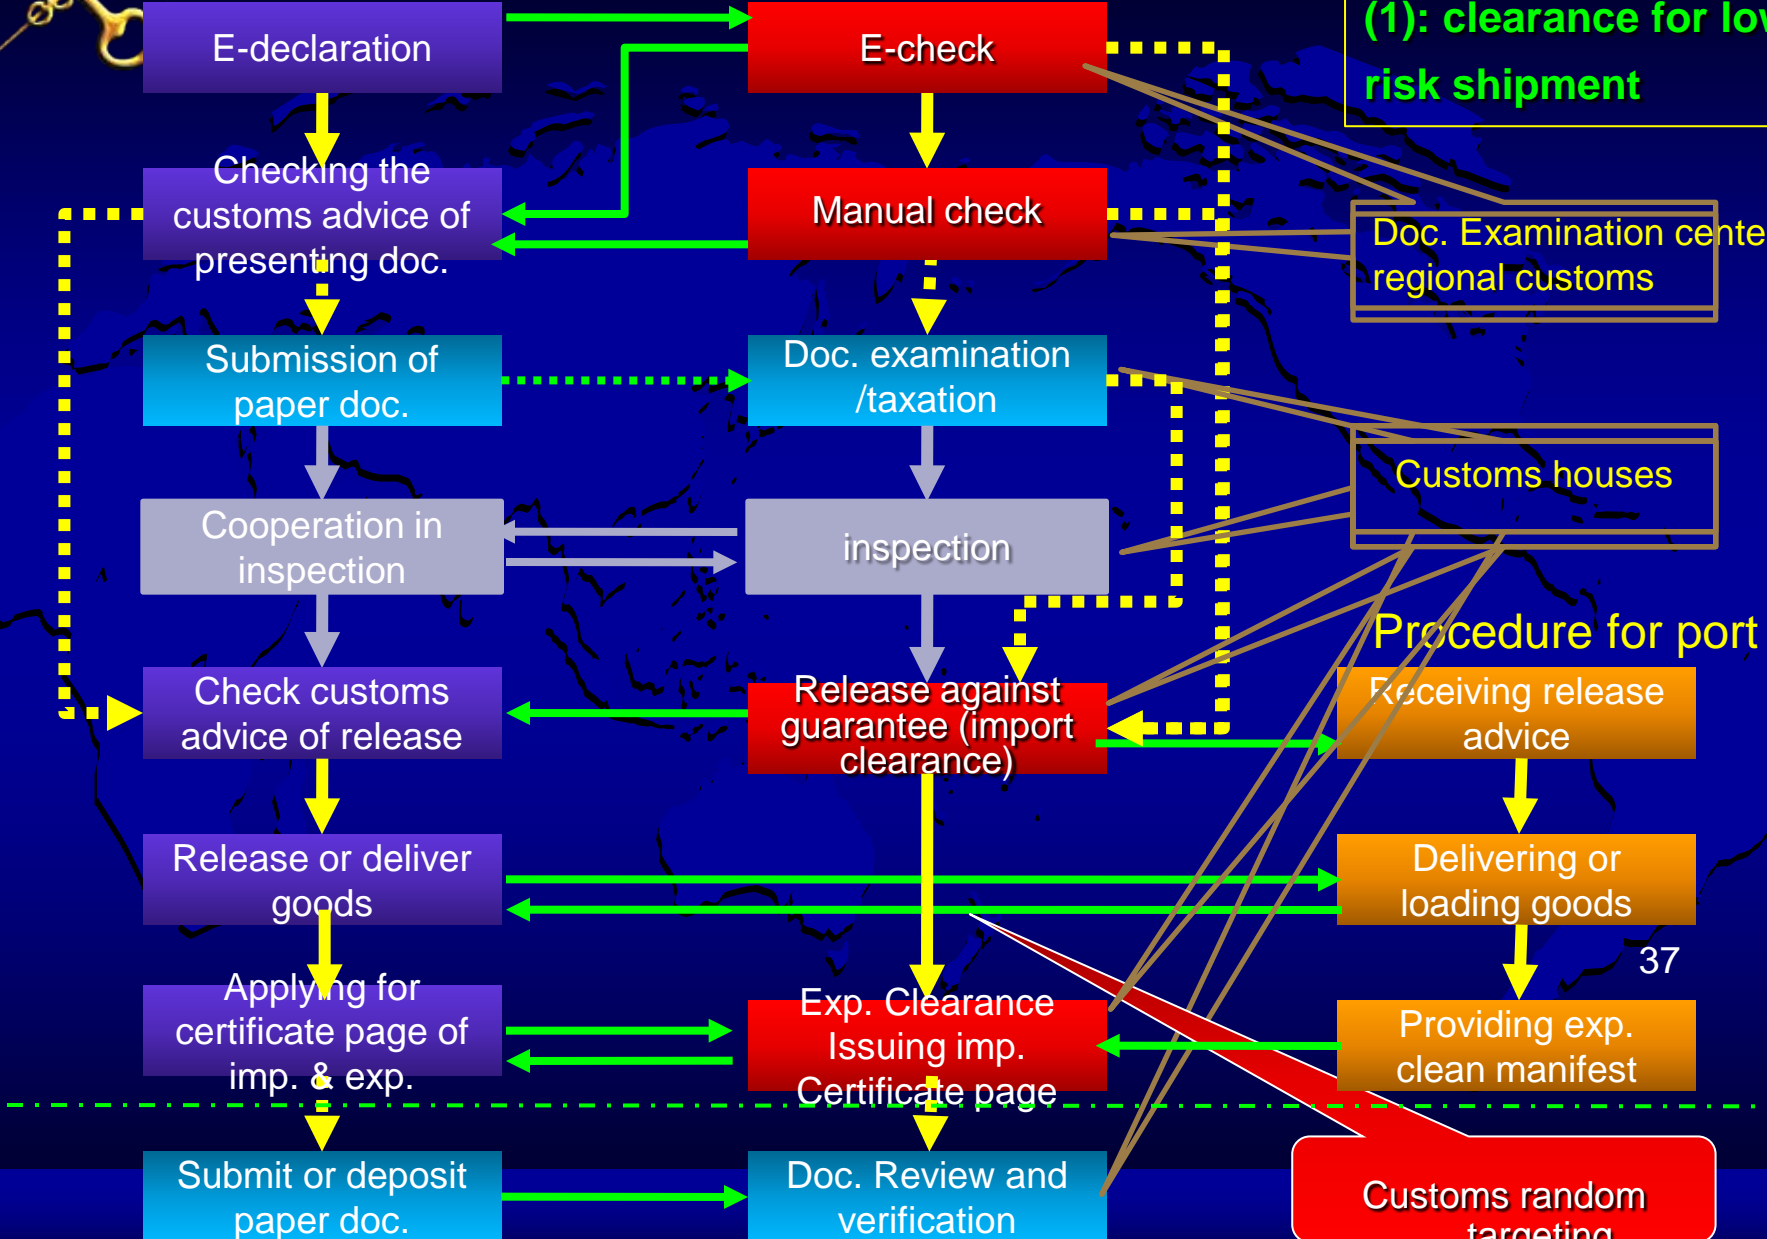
(1): clearance for lo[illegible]
risk shipment

E-declaration

E-check

Checking the customs advice of presenting doc.

Manual check

Doc. Examination cente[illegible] regional customs

Submission of paper doc.

Doc. examination /taxation

Customs houses

Cooperation in inspection

inspection

Procedure for port

Check customs advice of release

Release against guarantee (import clearance)

Receiving release advice

Release or deliver goods

Delivering or loading goods

37

Applying for certificate page of imp. & exp.

Exp. Clearance Issuing imp. Certificate page

Providing exp. clean manifest

Submit or deposit paper doc.

Doc. Review and verification

Customs random targeting